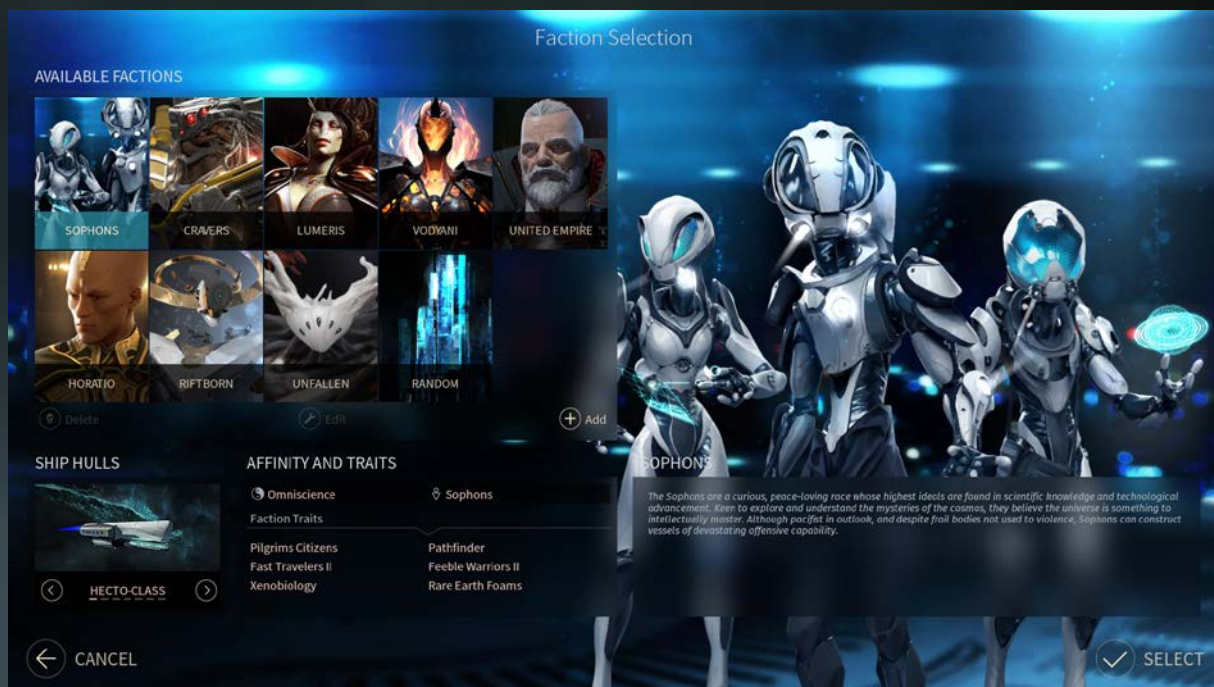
Faction Selection

AVAILABLE FACTIONS

SOPHONS
CRAVERS
LUMERIS
VODYANI
UNITED EMPIRE
HORATIO
RIFTBORN
UNFALLEN
RANDOM

Delete
Edit
Add

SHIP HULLS

HECTO-CLASS

AFFINITY AND TRAITS

Omniscience
Sophons

Faction Traits

Pilgrims Citizens
Fast Travelers II
Xenobiology
Pathfinder
Feeble Warriors II
Rare Earth Foams

SOPHONS

The Sophons are a curious, peace-loving race whose highest ideals are found in scientific knowledge and technological advancement. Keen to explore and understand the mysteries of the cosmos, they believe the universe is something to intellectually master. Although pacifist in outlook, and despite frail bodies not used to violence, Sophons can construct vessels of devastating offensive capability.

CANCEL
SELECT